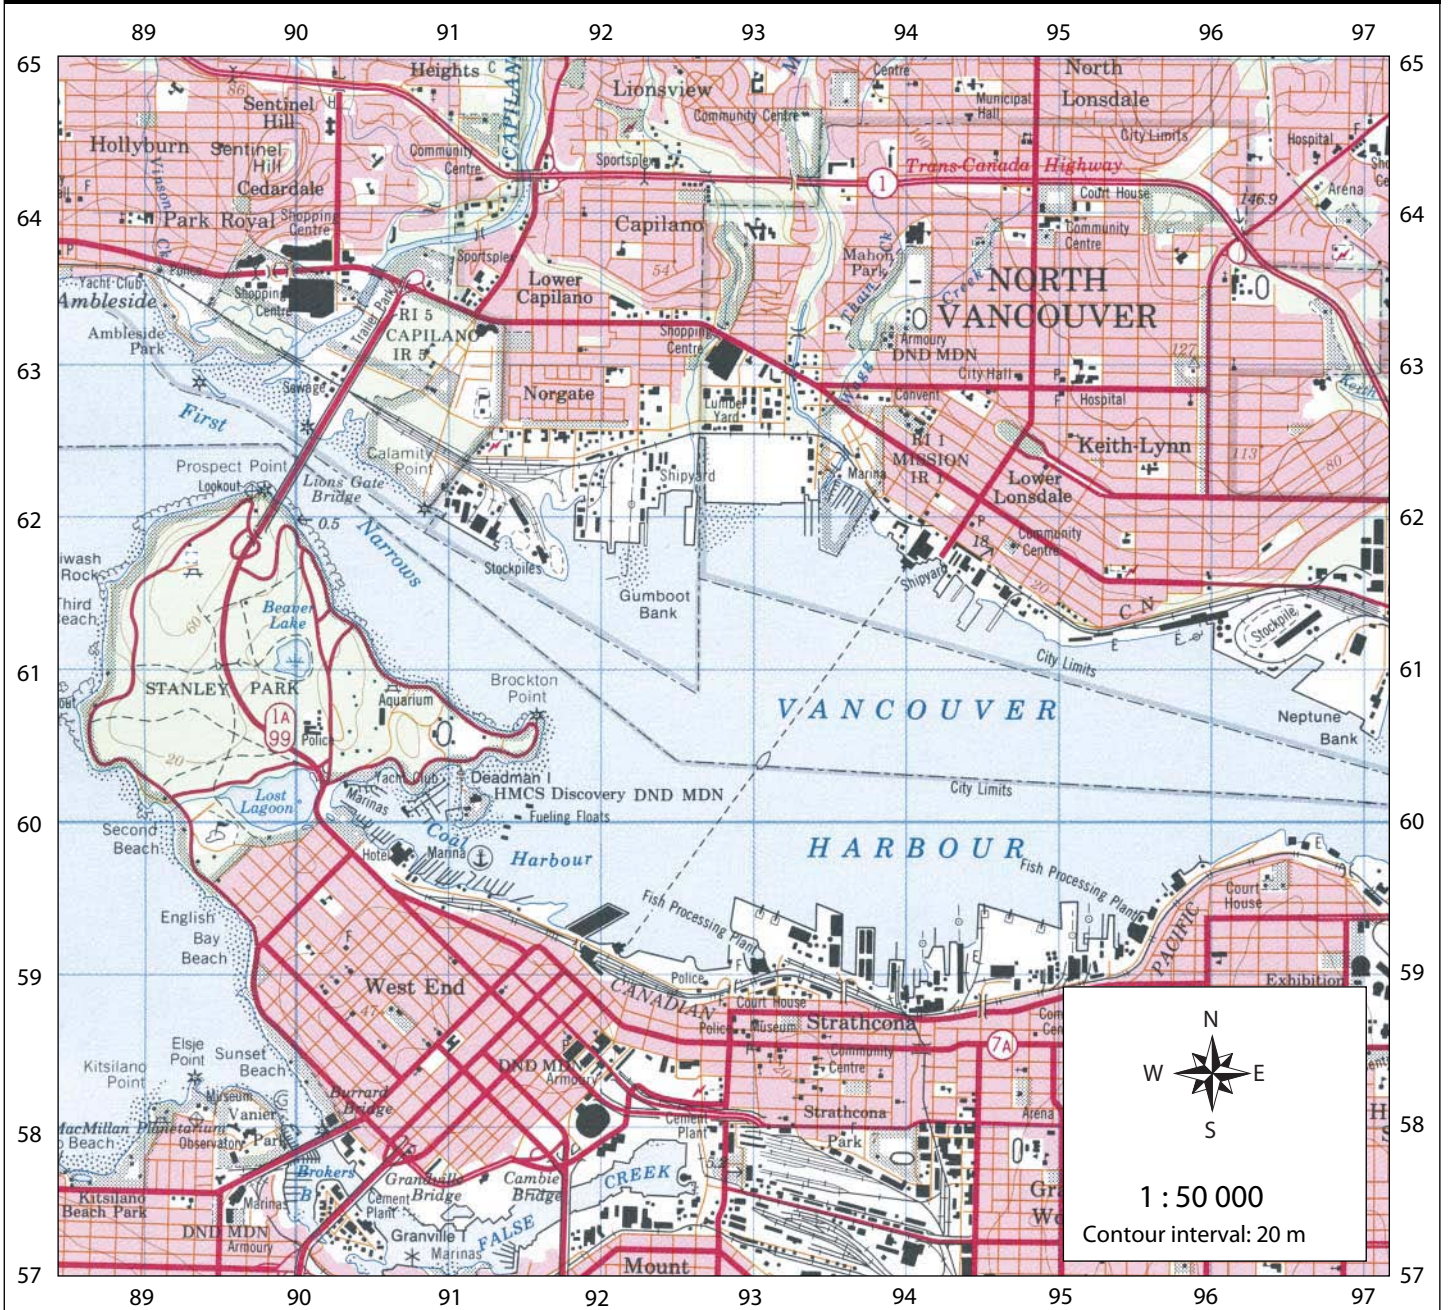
89 90 91 92 93 94 95 96 97

65 64 63 62 61 60 59 58 57

Heights
Sentinel Hill
Hollyburn
Sentinel Hill
Cedardale
Park Royal
Shopping Centre
Community Centre
CAPILANO
Lionsview
Community Centre
Sportsplex
Centre
Municipal Hall
North Lonsdale
City Limits
Hospital
Trans-Canada Highway
1
Court House
Arena
146.9
Community Centre
Capilano
Sportsplex
Lower Capilano
Mahon Park
NORTH VANCOUVER
Yacht Club
Ambleside
Police
Shopping Centre
RI 5 CAPILANO IR 5
Trailer Park
Shopping Centre
Ambleside Park
Armoury DND MDN
Sewage
Norgate
Lumber Yard
City Hall
Hospital
Convent
Keith-Lynn
First
Calamity Point
Prospect Point
Lookout
Lions Gate Bridge
0.5
Narrows
Shipyard
RI 1 MISSION IR 1
Marina
Lower Lonsdale
Community Centre
Shipyard
Stockpiles
Gumboot Bank
C N
City Limits
Stockpile
iwash Rock
Third Beach
Beaver Lake
STANLEY PARK
1A
99
Police
Aquarium
Brockton Point
VANCOUVER
Neptune Bank
Lost Lagoon
Yacht Club
Deadman I
HMCS Discovery DND MDN
Marinas
Fueling Floats
City Limits
Second Beach
Hotel
Marina
Coal Harbour
HARBOUR
Fish Processing Plant
Fish Processing Plant
Court House
PACIFIC
English Bay Beach
West End
Police
CANADIAN
Court House
Police
Museum
Strathcona
Community Centre
7A
Exhibition
Kitsilano Point
Elsje Point
Sunset Beach
DND MDN Armoury
Museum
Vanier Park
Observatory
MacMillan Planetarium
Beach
Burrard Bridge
Cement Plant
Strathcona Park
Arena
Brokers B
Granville Bridge
Cambie Bridge
CREEK
Kitsilano Beach Park
Marina
Cement Plant
DND MDN Armoury
Granville I
Marinas
FALSE
Mount

N
W
E
S
1 : 50 000
Contour interval: 20 m